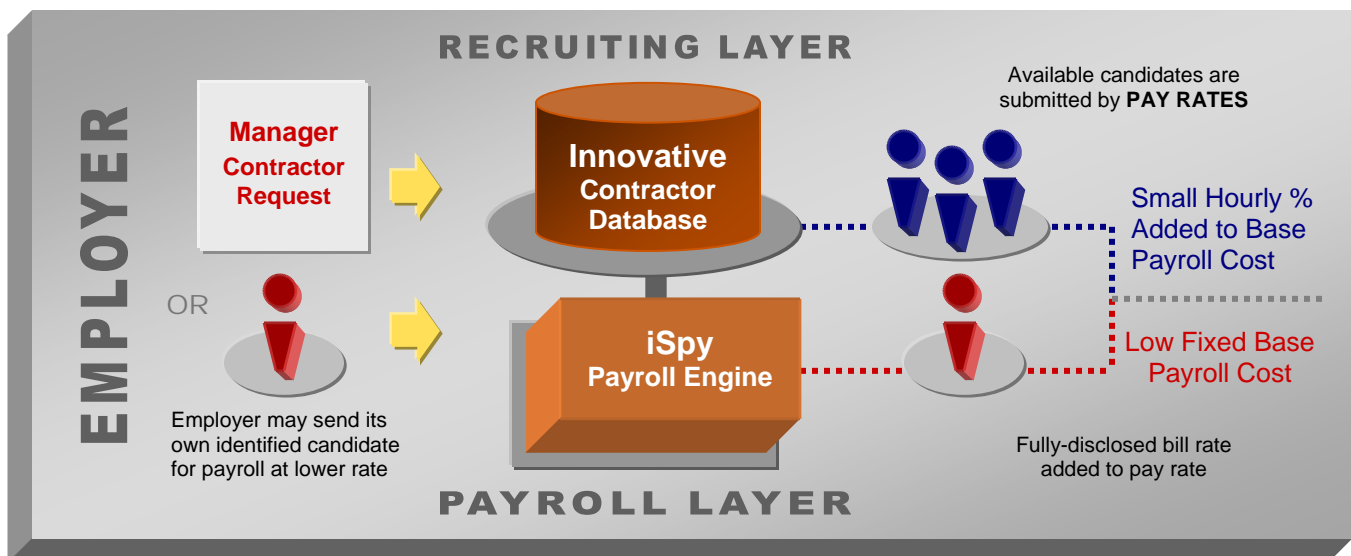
EMPLOYER

RECRUITING LAYER

Manager Contractor Request

Innovative Contractor Database

Available candidates are submitted by PAY RATES

Small Hourly % Added to Base Payroll Cost

OR

iSpy Payroll Engine

Low Fixed Base Payroll Cost

Employer may send its own identified candidate for payroll at lower rate

Fully-disclosed bill rate added to pay rate

PAYROLL LAYER